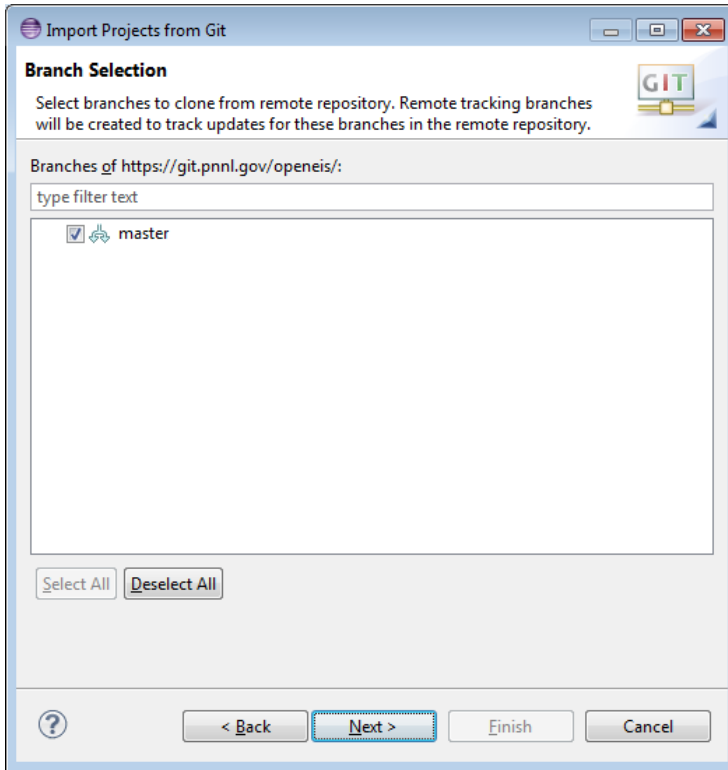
Import Projects from Git

Branch Selection

Select branches to clone from remote repository. Remote tracking branches will be created to track updates for these branches in the remote repository.

GIT

Branches of https://git.pnnl.gov/openeis/:

type filter text

master

Select All

Deselect All

?

< Back

Next >

Finish

Cancel